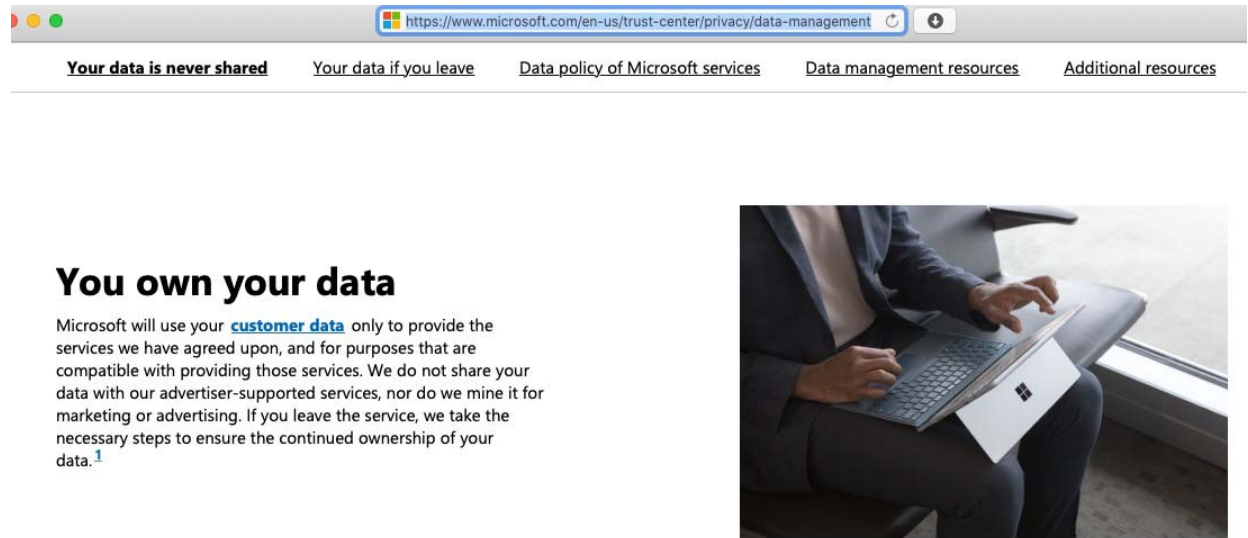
https://www.microsoft.com/en-us/trust-center/privacy/data-management

Your data is never shared Your data if you leave Data policy of Microsoft services Data management resources Additional resources

# You own your data

Microsoft will use your **customer data** only to provide the services we have agreed upon, and for purposes that are compatible with providing those services. We do not share your data with our advertiser-supported services, nor do we mine it for marketing or advertising. If you leave the service, we take the necessary steps to ensure the continued ownership of your data.$^1$